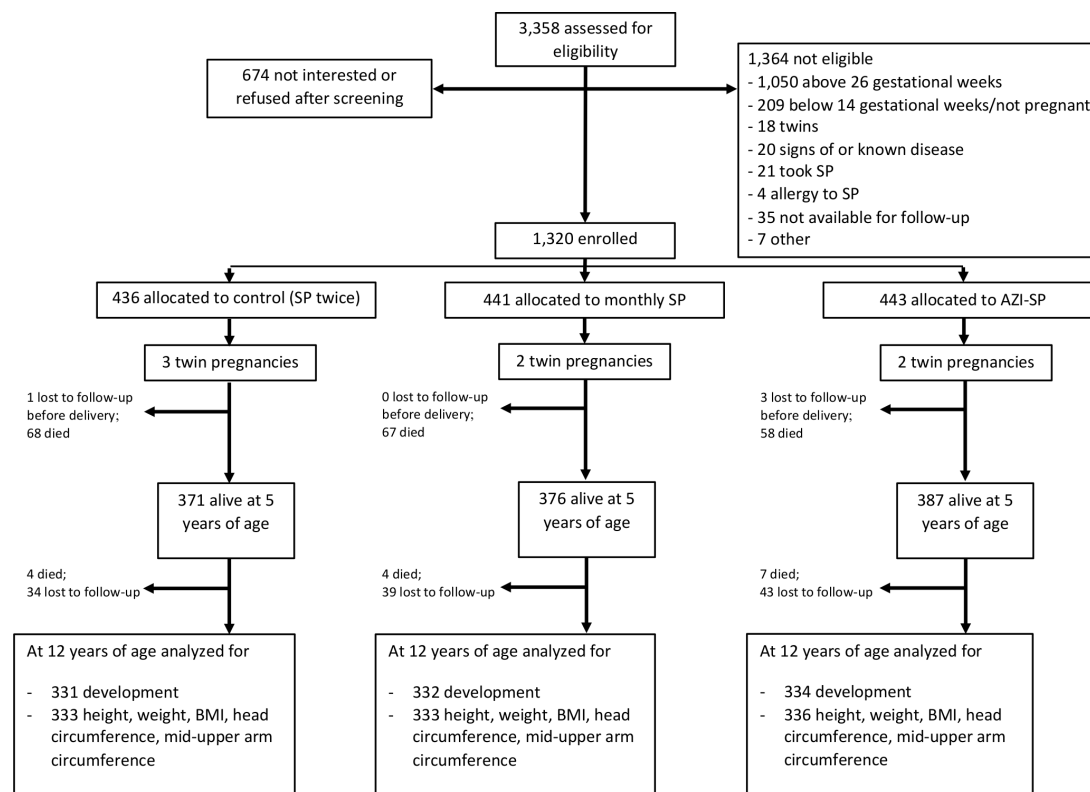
3,358 assessed for eligibility

674 not interested or refused after screening

1,364 not eligible
- 1,050 above 26 gestational weeks
- 209 below 14 gestational weeks/not pregnant
- 18 twins
- 20 signs of or known disease
- 21 took SP
- 4 allergy to SP
- 35 not available for follow-up
- 7 other

1,320 enrolled

436 allocated to control (SP twice)

3 twin pregnancies

1 lost to follow-up before delivery; 68 died

371 alive at 5 years of age

4 died; 34 lost to follow-up

At 12 years of age analyzed for

- 331 development
- 333 height, weight, BMI, head circumference, mid-upper arm circumference

441 allocated to monthly SP

2 twin pregnancies

0 lost to follow-up before delivery; 67 died

376 alive at 5 years of age

4 died; 39 lost to follow-up

At 12 years of age analyzed for

- 332 development
- 333 height, weight, BMI, head circumference, mid-upper arm circumference

443 allocated to AZI-SP

2 twin pregnancies

3 lost to follow-up before delivery; 58 died

387 alive at 5 years of age

7 died; 43 lost to follow-up

At 12 years of age analyzed for

- 334 development
- 336 height, weight, BMI, head circumference, mid-upper arm circumference